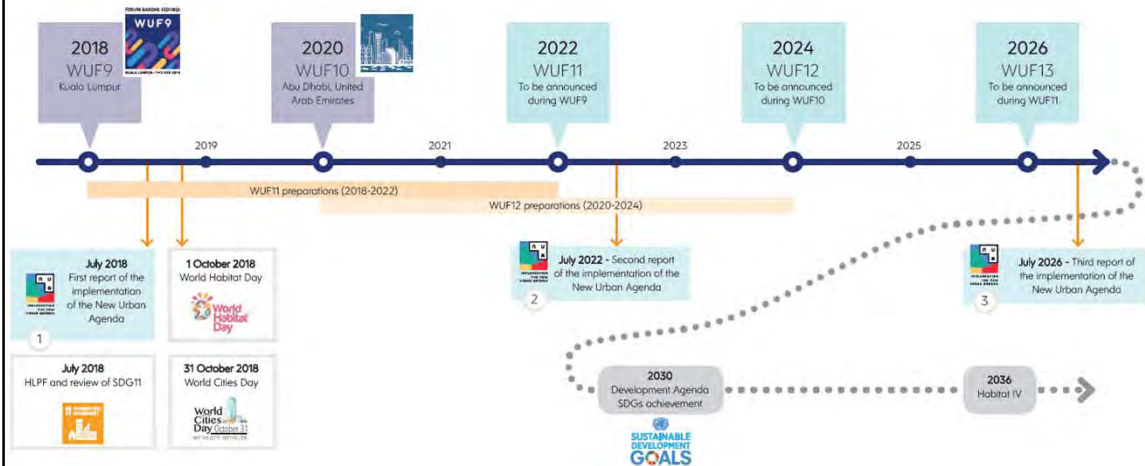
2018
WUF9
Kuala Lumpur

FORUM BANDAR SEDUNIA
WUF9
KUALA LUMPUR • 7-13 FEB 2018

2020
WUF10
Abu Dhabi, United Arab Emirates

2022
WUF11
To be announced during WUF9

2024
WUF12
To be announced during WUF10

2026
WUF13
To be announced during WUF11

2019
2021
2023
2025

WUF11 preparations (2018-2022)
WUF12 preparations (2020-2024)

July 2018
First report of the implementation of the New Urban Agenda
1

1 October 2018
World Habitat Day

World Habitat Day

July 2018
HLPF and review of SDG11

11

31 October 2018
World Cities Day

World Cities Day October 31

July 2022 - Second report of the implementation of the New Urban Agenda
2

July 2026 - Third report of the implementation of the New Urban Agenda
3

2030
Development Agenda SDGs achievement

SUSTAINABLE DEVELOPMENT GOALS

2036
Habitat IV